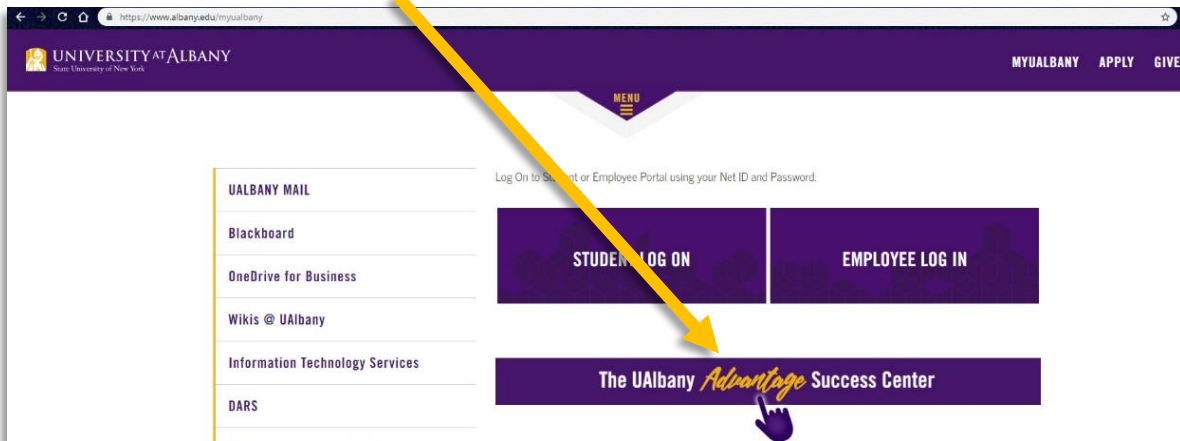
https://www.albany.edu/myualbany

UNIVERSITY AT ALBANY
State University of New York

MYUALBANY APPLY GIVE

MENU

UALBANY MAIL

Blackboard

OneDrive for Business

Wikis @ UAlbany

Information Technology Services

DARS

Log On to St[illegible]t or Employee Portal using your Net ID and Password.

STUDEN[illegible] LOG ON

EMPLOYEE LOG IN

The UAlbany Advantage Success Center